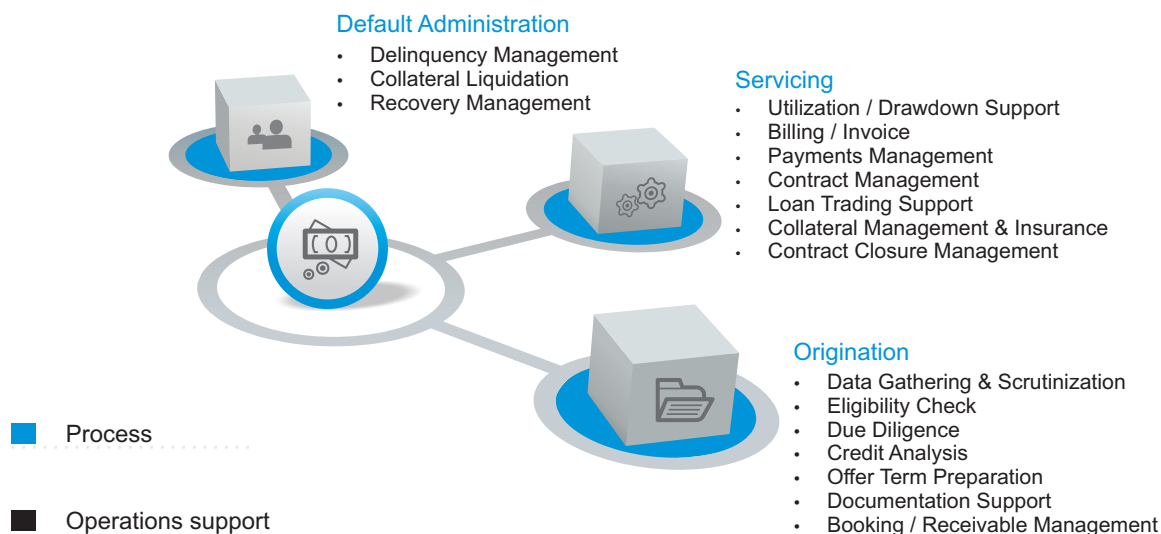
Default Administration
- Delinquency Management
- Collateral Liquidation
- Recovery Management

Servicing
- Utilization / Drawdown Support
- Billing / Invoice
- Payments Management
- Contract Management
- Loan Trading Support
- Collateral Management & Insurance
- Contract Closure Management

Origination
- Data Gathering & Scrutinization
- Eligibility Check
- Due Diligence
- Credit Analysis
- Offer Term Preparation
- Documentation Support
- Booking / Receivable Management

Process

Operations support